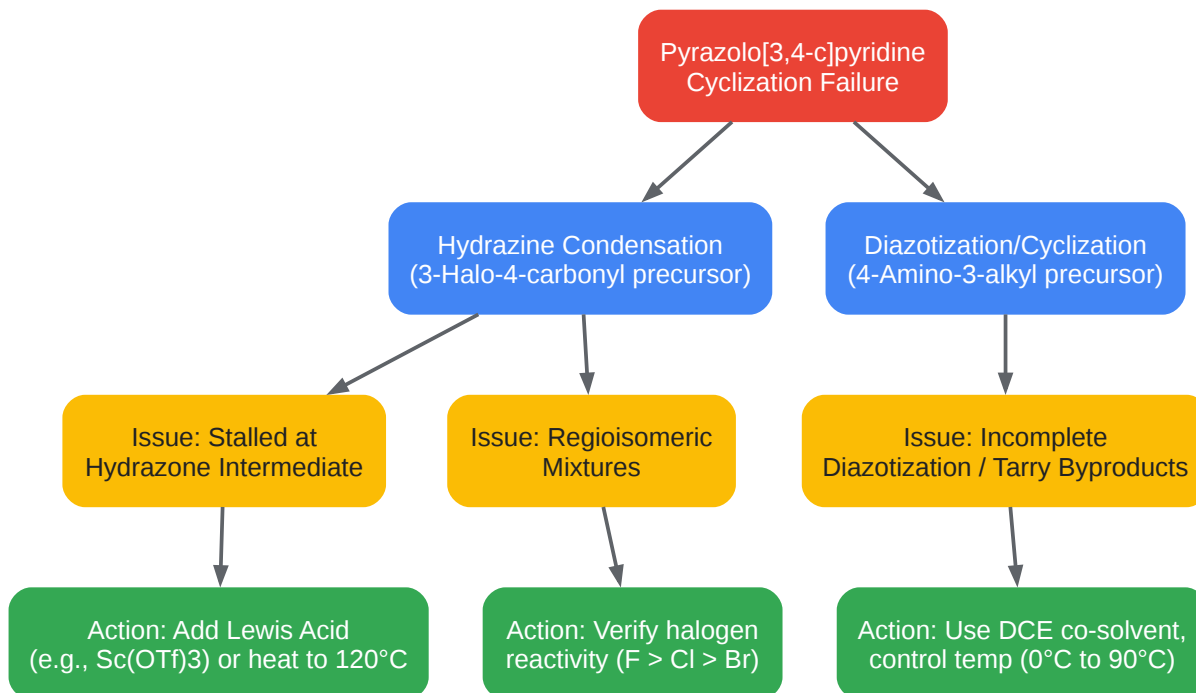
Pyrazolo[3,4-c]pyridine Cyclization Failure

Hydrazine Condensation (3-Halo-4-carbonyl precursor)

Diazotization/Cyclization (4-Amino-3-alkyl precursor)

Issue: Stalled at Hydrazone Intermediate

Issue: Regioisomeric Mixtures

Issue: Incomplete Diazotization / Tarry Byproducts

Action: Add Lewis Acid (e.g., Sc(OTf)3) or heat to 120°C

Action: Verify halogen reactivity (F > Cl > Br)

Action: Use DCE co-solvent, control temp (0°C to 90°C)